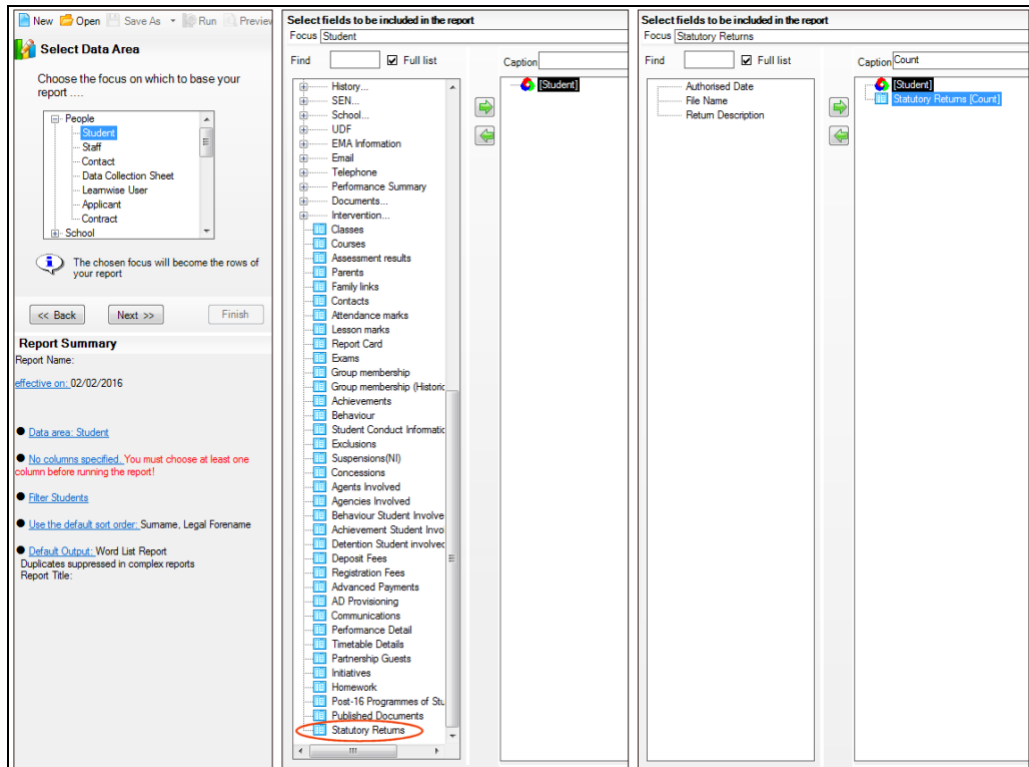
New Open Save As Run Preview

Select Data Area

Choose the focus on which to base your report ....

People
Student
Staff
Contact
Data Collection Sheet
Learnwise User
Applicant
Contract
School

The chosen focus will become the rows of your report

<< Back Next >> Finish

Report Summary

Report Name:

effective on: 02/02/2016

Data area: Student

No columns specified. You must choose at least one column before running the report!

Filter Students

Use the default sort order: Surname, Legal Forename

Default Output: Word List Report
Duplicates suppressed in complex reports
Report Title:

Select fields to be included in the report
Focus Student

Find Full list

History...
SEN...
School...
UDF
EMA Information
Email
Telephone
Performance Summary
Documents...
Intervention...
Classes
Courses
Assessment results
Parents
Family links
Contacts
Attendance marks
Lesson marks
Report Card
Exams
Group membership
Group membership (Historic
Achievements
Behaviour
Student Conduct Informatic
Exclusions
Suspensions(NI)
Concessions
Agents Involved
Agencies Involved
Behaviour Student Involve
Achievement Student Invo
Detention Student involvec
Deposit Fees
Registration Fees
Advanced Payments
AD Provisioning
Communications
Performance Detail
Timetable Details
Partnership Guests
Initiatives
Homework
Post-16 Programmes of Stu
Published Documents
Statutory Returns

Caption

[Student]

Select fields to be included in the report
Focus Statutory Returns

Find Full list

Authorised Date
File Name
Return Description

Caption Count

[Student]
Statutory Returns [Count]